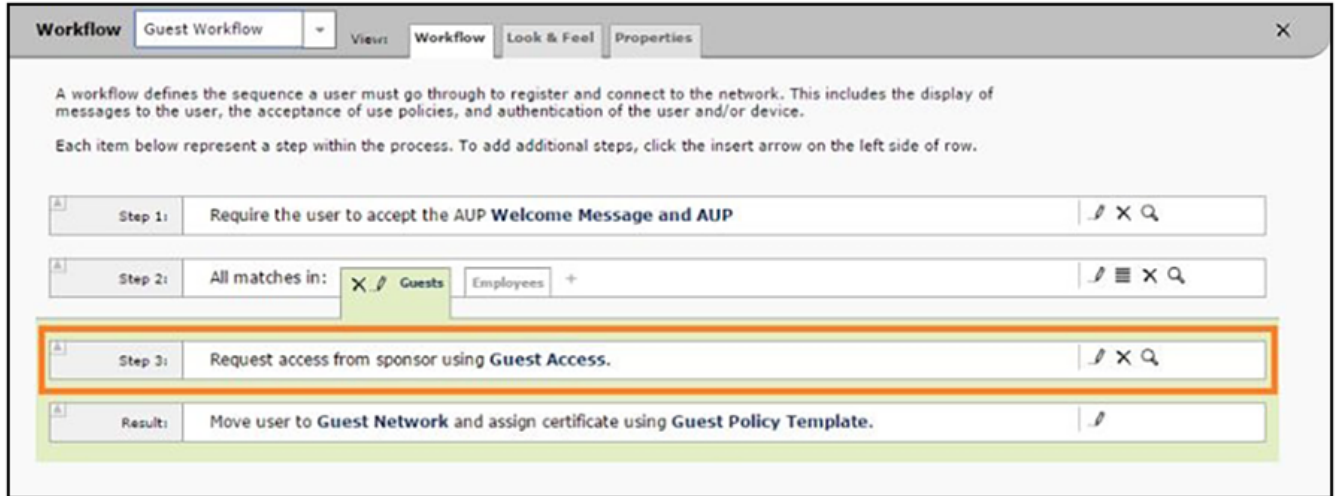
Workflow Guest Workflow View: Workflow Look & Feel Properties ×

A workflow defines the sequence a user must go through to register and connect to the network. This includes the display of messages to the user, the acceptance of use policies, and authentication of the user and/or device.

Each item below represent a step within the process. To add additional steps, click the insert arrow on the left side of row.

Step 1: Require the user to accept the AUP Welcome Message and AUP

Step 2: All matches in: Guests Employees +

Step 3: Request access from sponsor using Guest Access.

Result: Move user to Guest Network and assign certificate using Guest Policy Template.